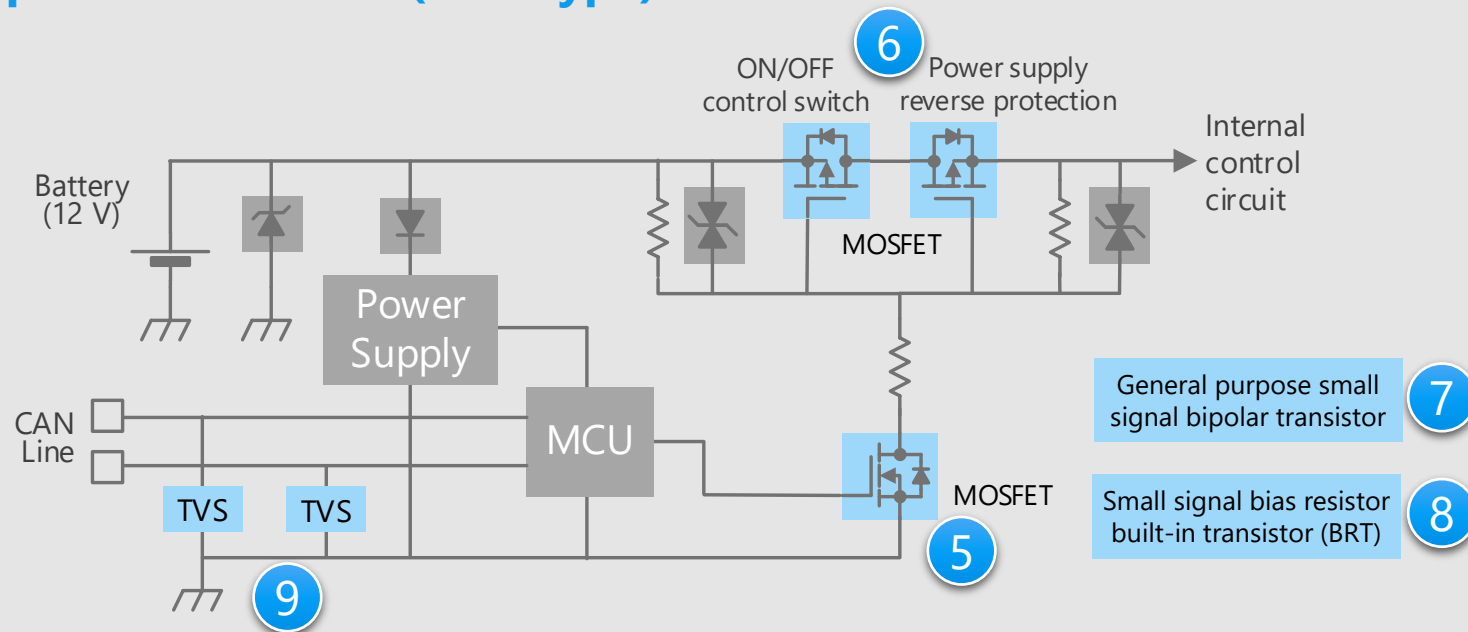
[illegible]

6

ON/OFF control switch

Power supply reverse protection

Internal control circuit

Battery (12 V)

MOSFET

Power Supply

CAN Line

MCU

General purpose small signal bipolar transistor

7

MOSFET

Small signal bias resistor built-in transistor (BRT)

8

TVS

TVS

5

9